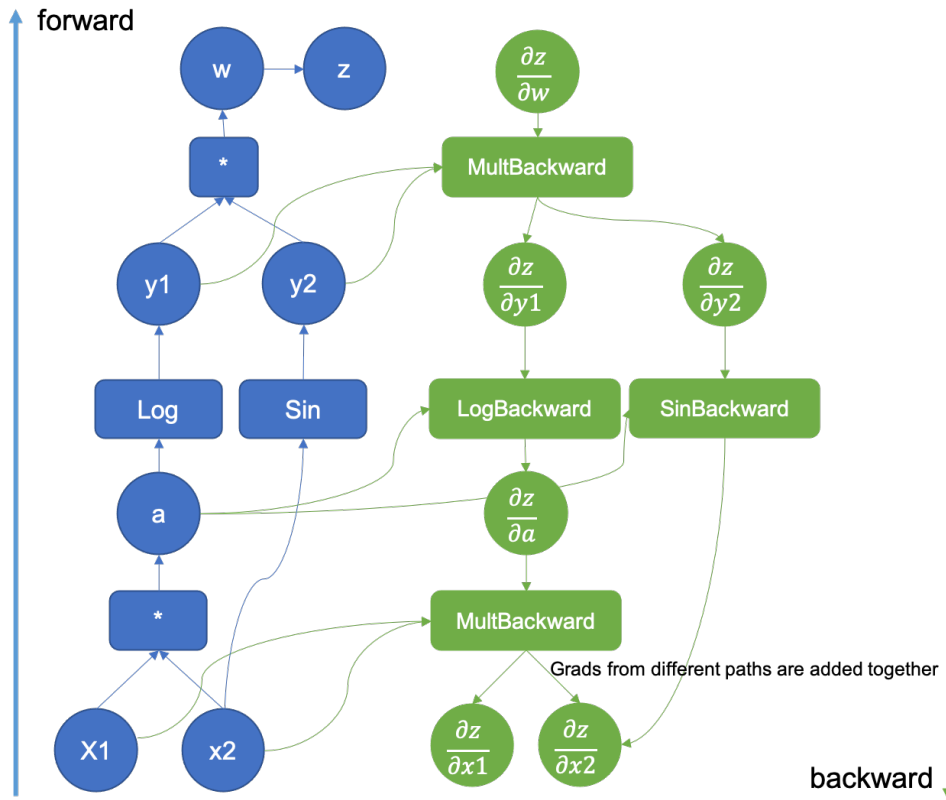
forward

w

z

$\frac{\partial z}{\partial w}$

*

MultBackward

y1

y2

$\frac{\partial z}{\partial y1}$

$\frac{\partial z}{\partial y2}$

Log

Sin

LogBackward

SinBackward

a

$\frac{\partial z}{\partial a}$

*

MultBackward

Grads from different paths are added together

X1

x2

$\frac{\partial z}{\partial x1}$

$\frac{\partial z}{\partial x2}$

backward